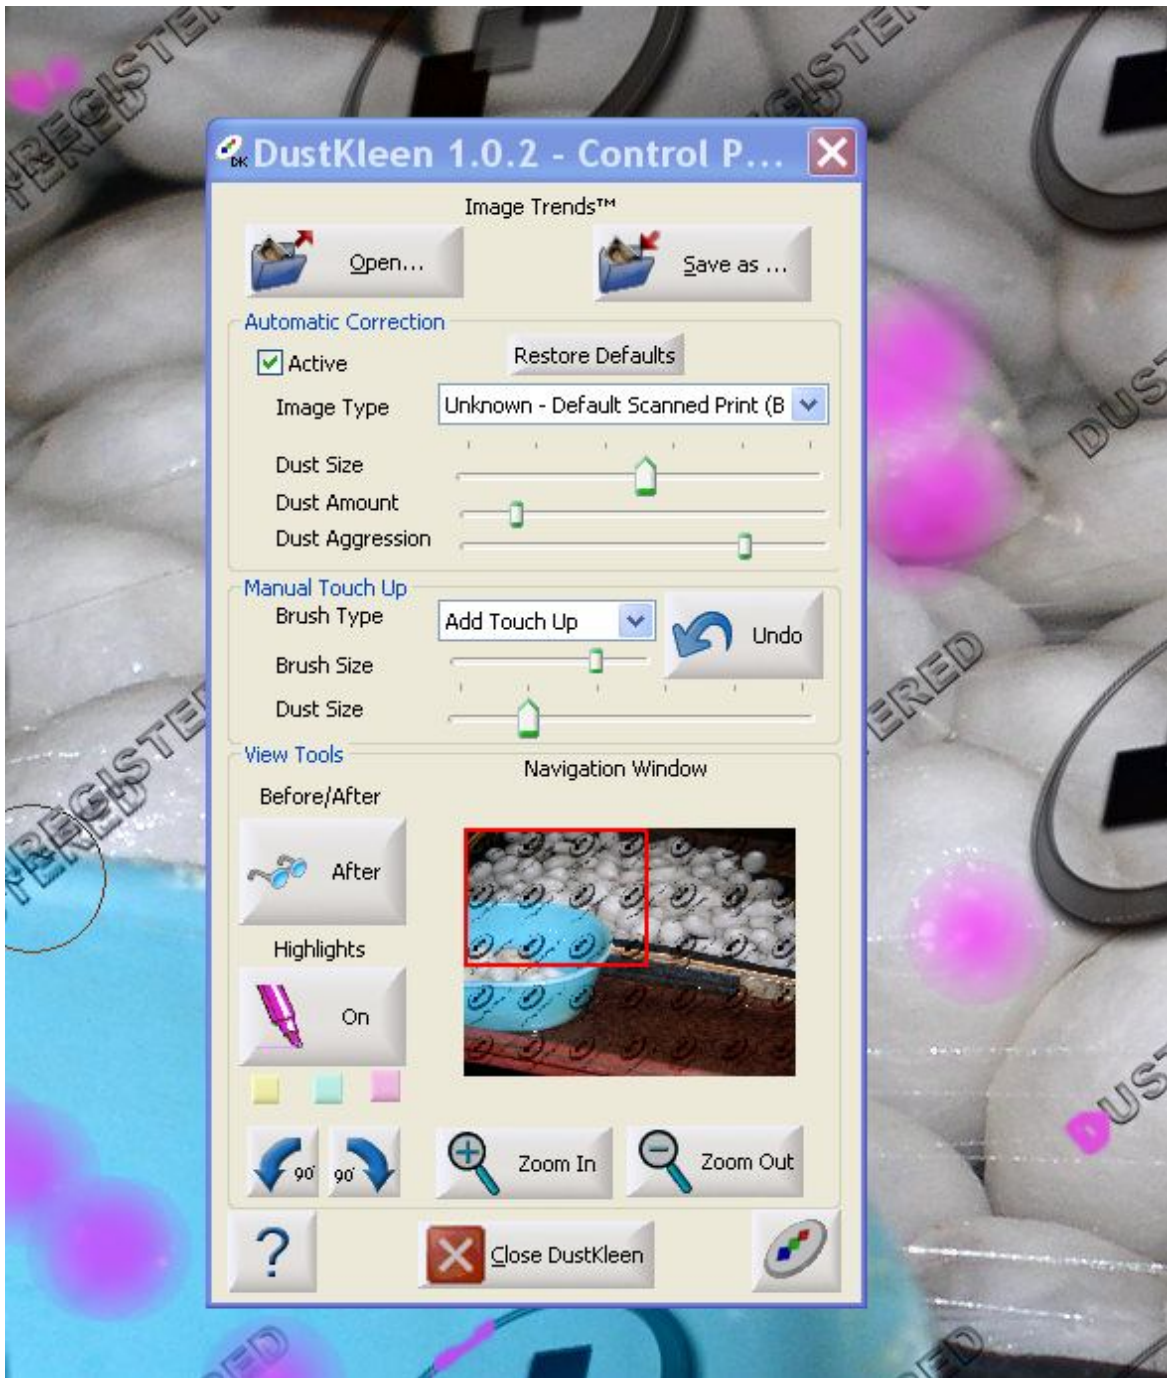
UNREGISTERED
UNREGISTERED
DustKleen 1.0.2 - Control P...
Image Trends™
Open...
Save as ...
Automatic Correction
Active
Restore Defaults
Image Type
Unknown - Default Scanned Print (B
Dust Size
Dust Amount
Dust Aggression
Manual Touch Up
Brush Type
Add Touch Up
Undo
Brush Size
Dust Size
View Tools
Navigation Window
Before/After
After
Highlights
On
90
90
Zoom In
Zoom Out
?
Close DustKleen
DUST
UNREGISTERED
UNREGISTERED
DUST
ERED
ERED